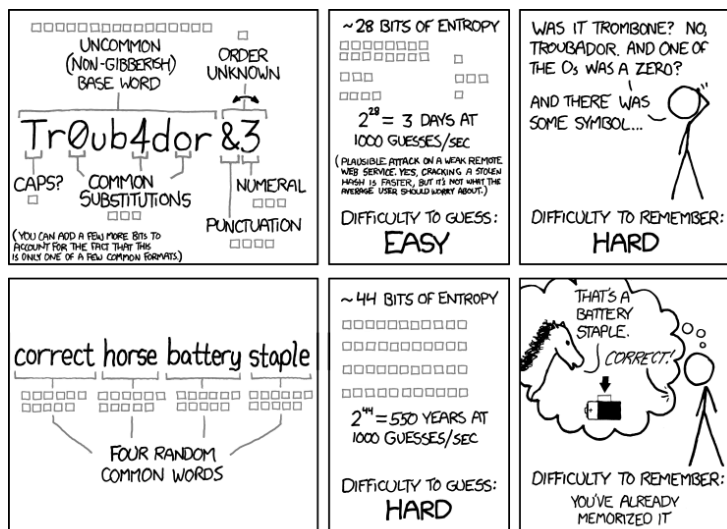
UNCOMMON (NON-GIBBERISH) BASE WORD

ORDER UNKNOWN

Tr0ub4dor &3

CAPS?

COMMON SUBSTITUTIONS

NUMERAL

PUNCTUATION

(YOU CAN ADD A FEW MORE BITS TO ACCOUNT FOR THE FACT THAT THIS IS ONLY ONE OF A FEW COMMON FORMATS.)

~28 BITS OF ENTROPY

$2^{28}$ = 3 DAYS AT 1000 GUESSES/SEC

(PLAUSIBLE ATTACK ON A WEAK REMOTE WEB SERVICE. YES, CRACKING A STOLEN HASH IS FASTER, BUT IT'S NOT WHAT THE AVERAGE USER SHOULD WORRY ABOUT.)

DIFFICULTY TO GUESS: EASY

WAS IT TROMBONE? NO, TROUBADOR. AND ONE OF THE Os WAS A ZERO?

AND THERE WAS SOME SYMBOL...

DIFFICULTY TO REMEMBER: HARD

correct horse battery staple

FOUR RANDOM COMMON WORDS

~44 BITS OF ENTROPY

$2^{44}$ = 550 YEARS AT 1000 GUESSES/SEC

DIFFICULTY TO GUESS: HARD

THAT'S A BATTERY STAPLE.

CORRECT!

DIFFICULTY TO REMEMBER: YOU'VE ALREADY MEMORIZED IT